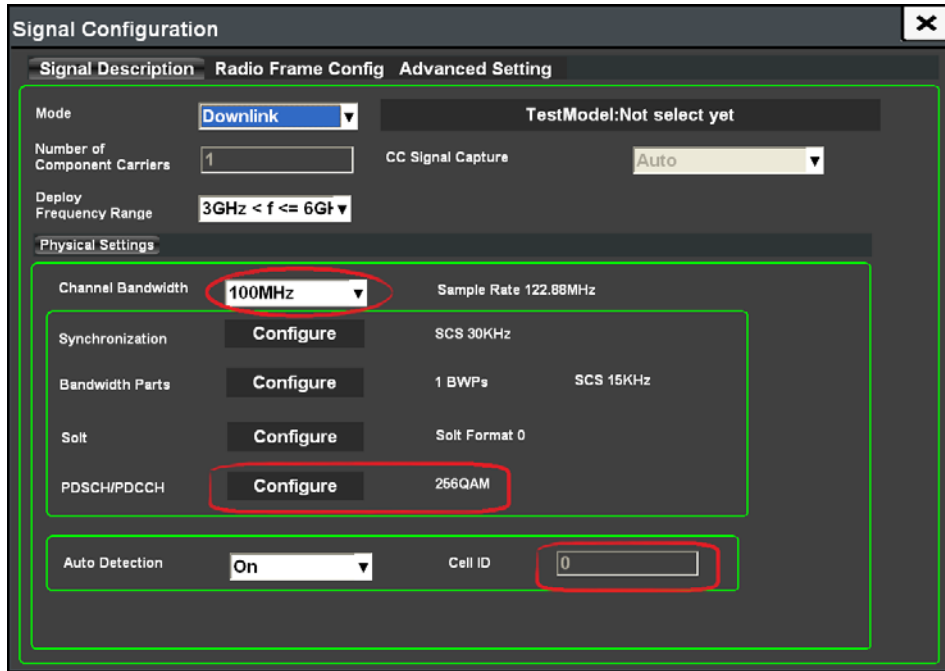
Signal Configuration

Signal Description Radio Frame Config Advanced Setting

Mode Downlink

TestModel:Not select yet

Number of Component Carriers 1

CC Signal Capture Auto

Deploy Frequency Range 3GHz < f <= 6GH

Physical Settings

Channel Bandwidth 100MHz

Sample Rate 122.88MHz

Synchronization Configure SCS 30KHz

Bandwidth Parts Configure 1 BWPs SCS 15KHz

Solt Configure Solt Format 0

PDSCH/PDCCH Configure 256QAM

Auto Detection On

Cell ID 0